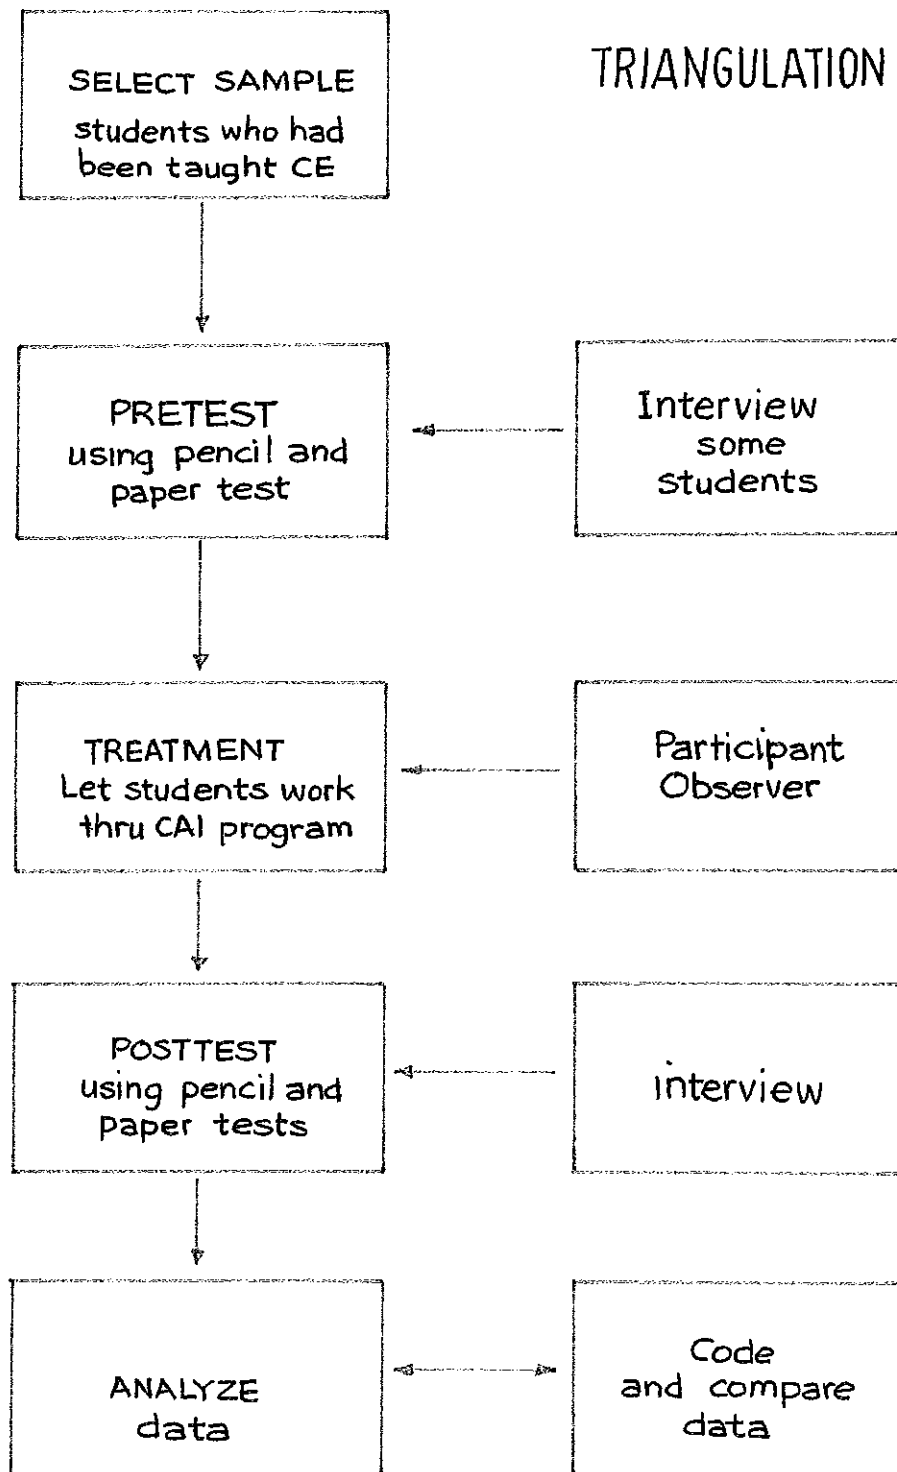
SELECT SAMPLE
students who had been taught CE

TRIANGULATION

PRETEST
using pencil and paper test

Interview some students

TREATMENT
Let students work thru CAI program

Participant Observer

POSTTEST
using pencil and paper tests

interview

ANALYZE
data

Code and compare data